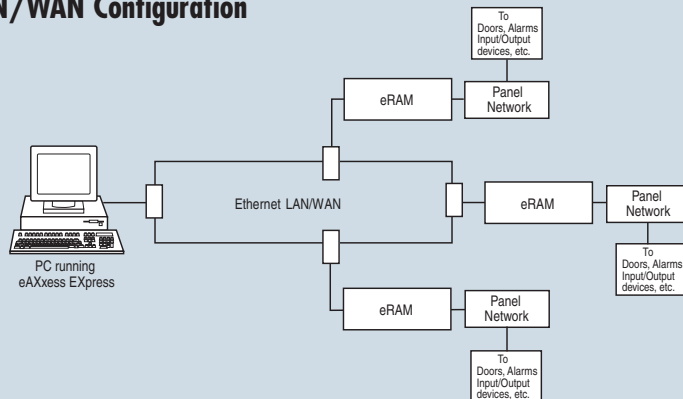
N/WAN Configuration

To Doors, Alarms Input/Output devices, etc.

eRAM

Panel Network

Ethernet LAN/WAN

eRAM

Panel Network

To Doors, Alarms Input/Output devices, etc.

PC running eAXxess EXpress

eRAM

Panel Network

To Doors, Alarms Input/Output devices, etc.